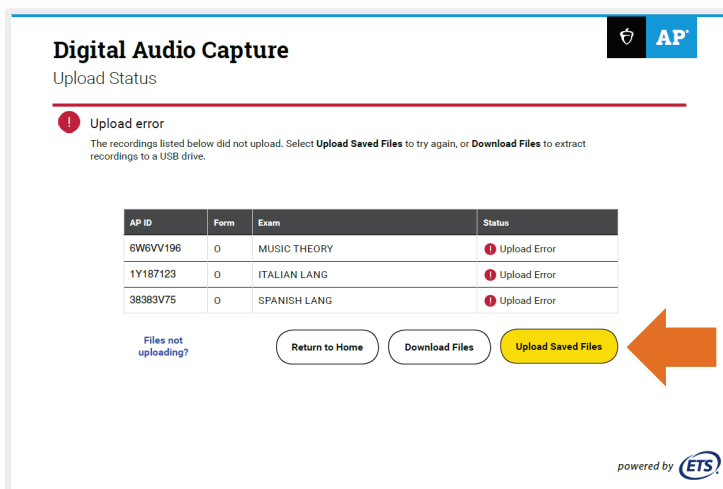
Digital Audio Capture

Upload Status

AP

Upload error

The recordings listed below did not upload. Select **Upload Saved Files** to try again, or **Download Files** to extract recordings to a USB drive.

| AP ID | Form | Exam | Status |
|---|---|---|---|
| 6W6VV196 | O | MUSIC THEORY | Upload Error |
| 1Y187123 | O | ITALIAN LANG | Upload Error |
| 38383V75 | O | SPANISH LANG | Upload Error |

Files not uploading?

Return to Home

Download Files

Upload Saved Files

powered by ETS